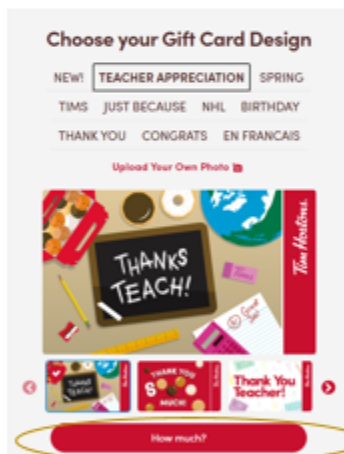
Choose your Gift Card Design

NEW! TEACHER APPRECIATION SPRING

TIMS JUST BECAUSE NHL BIRTHDAY

THANK YOU CONGRATS EN FRANCAIS

Upload Your Own Photo

THANKS TEACH!

Tim Hortons.

Thank You Teacher!

How much?